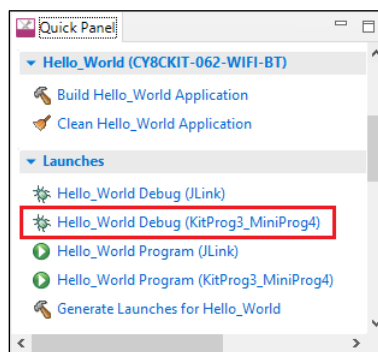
Quick Panel

Hello_World (CY8CKIT-062-WIFI-BT)

Build Hello_World Application

Clean Hello_World Application

Launches

Hello_World Debug (JLink)

Hello_World Debug (KitProg3_MiniProg4)

Hello_World Program (JLink)

Hello_World Program (KitProg3_MiniProg4)

Generate Launches for Hello_World